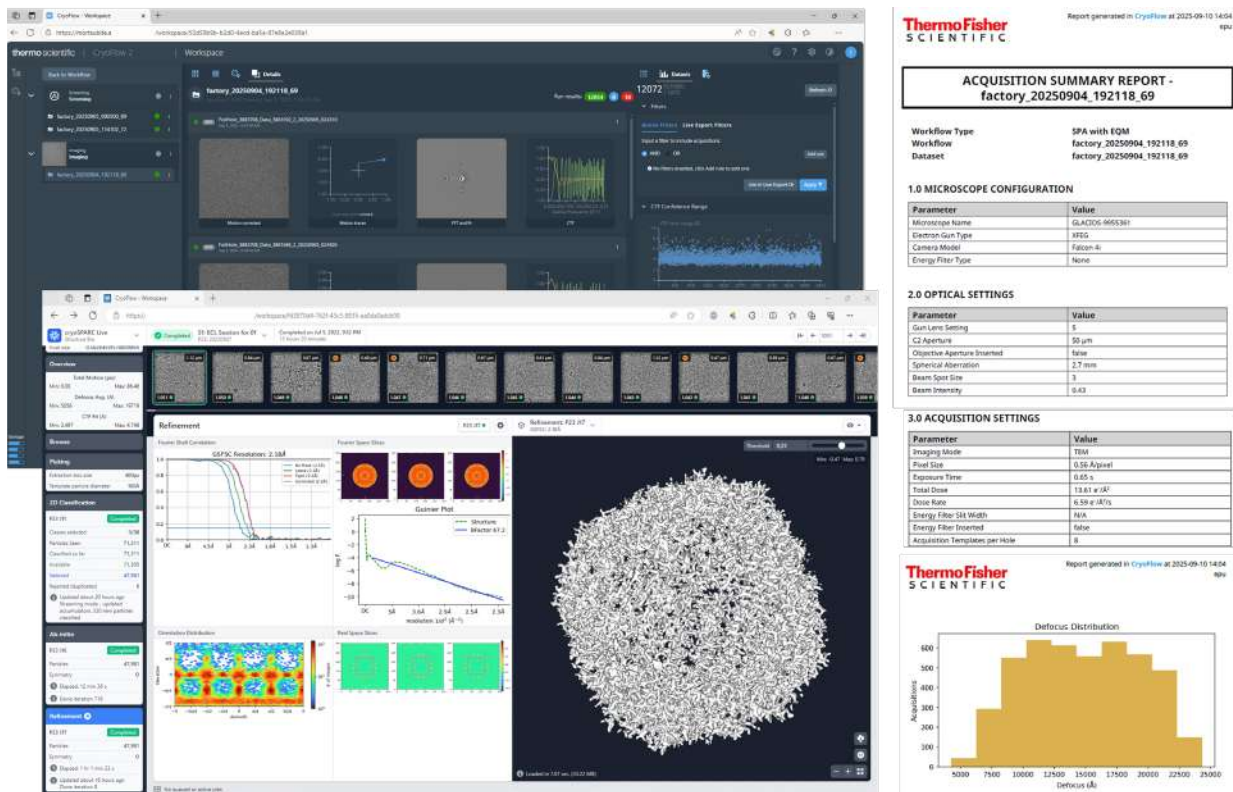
CryoFlow - Workspace

thermo scientific | CryoFlow 2 | Workspace

Back to Workflow

Screening

Imaging

factory_20250904_192118_69

Details

12072

Filters

CTF Confidence Range

Motion corrected

Motion traces

FFT and fit

CTF

CryoFlow - Workspace

cryoSPARC Live

Completed

Overview

Browse

Picking

2D Classification

Completed

Ab initio

Completed

Refinement

Completed

Refinement

Fourier Shell Correlation

GSFSC Resolution: 2.18Å

Fourier Space Slices

Guinier Plot

Structure

Bfactor 67.2

Orientation Distribution

Real Space Slices

Threshold

ThermoFisher SCIENTIFIC

Report generated in CryoFlow at 2025-09-10 14:04 epu

ACQUISITION SUMMARY REPORT - factory_20250904_192118_69

| Workflow Type | SPA with EQM |
|---|---|
| Workflow | factory_20250904_192118_69 |
| Dataset | factory_20250904_192118_69 |

1.0 MICROSCOPE CONFIGURATION

| Parameter | Value |
|---|---|
| Microscope Name | GLACIOS-9955361 |
| Electron Gun Type | XFEG |
| Camera Model | Falcon 4i |
| Energy Filter Type | None |

2.0 OPTICAL SETTINGS

| Parameter | Value |
|---|---|
| Gun Lens Setting | 5 |
| C2 Aperture | 50 µm |
| Objective Aperture Inserted | false |
| Spherical Aberration | 2.7 mm |
| Beam Spot Size | 3 |
| Beam Intensity | 0.43 |

3.0 ACQUISITION SETTINGS

| Parameter | Value |
|---|---|
| Imaging Mode | TEM |
| Pixel Size | 0.56 Å/pixel |
| Exposure Time | 0.65 s |
| Total Dose | 13.61 e⁻/Å² |
| Dose Rate | 6.59 e⁻/Å²/s |
| Energy Filter Slit Width | N/A |
| Energy Filter Inserted | false |
| Acquisition Templates per Hole | 8 |

ThermoFisher SCIENTIFIC

Report generated in CryoFlow at 2025-09-10 14:04 epu

Defocus Distribution

Acquisitions

0 100 200 300 400 500 600

5000 7500 10000 12500 15000 17500 20000 22500 25000

Defocus (Å)